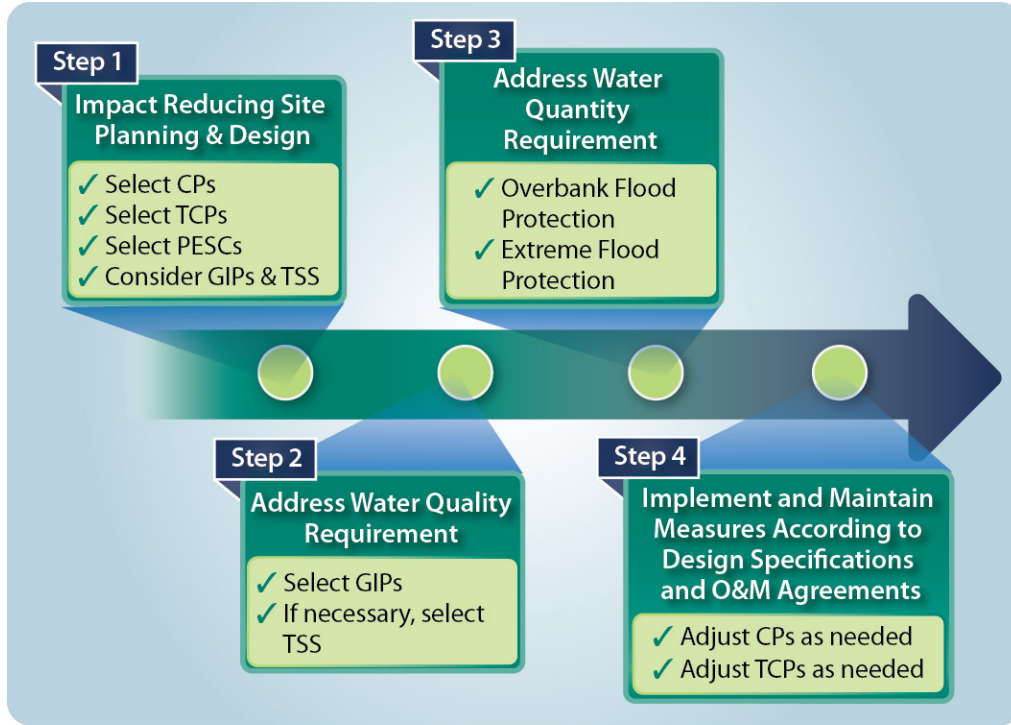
Step 1

Impact Reducing Site Planning & Design

✓ Select CPs
✓ Select TCPs
✓ Select PESCs
✓ Consider GIPs & TSS

Step 2

Address Water Quality Requirement

✓ Select GIPs
✓ If necessary, select TSS

Step 3

Address Water Quantity Requirement

✓ Overbank Flood Protection
✓ Extreme Flood Protection

Step 4

Implement and Maintain Measures According to Design Specifications and O&M Agreements

✓ Adjust CPs as needed
✓ Adjust TCPs as needed